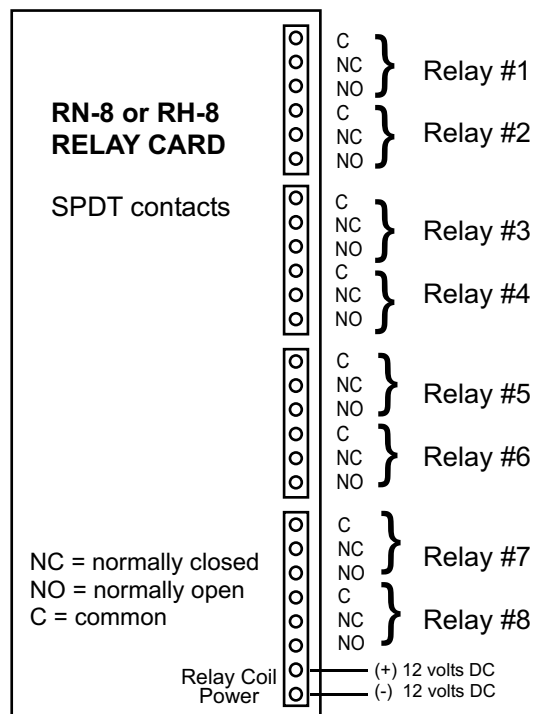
RN-8 or RH-8
RELAY CARD

SPDT contacts

C
NC
NO
Relay #1

C
NC
NO
Relay #2

C
NC
NO
Relay #3

C
NC
NO
Relay #4

C
NC
NO
Relay #5

C
NC
NO
Relay #6

C
NC
NO
Relay #7

C
NC
NO
Relay #8

NC = normally closed
NO = normally open
C = common

Relay Coil
Power

(+) 12 volts DC
(-) 12 volts DC